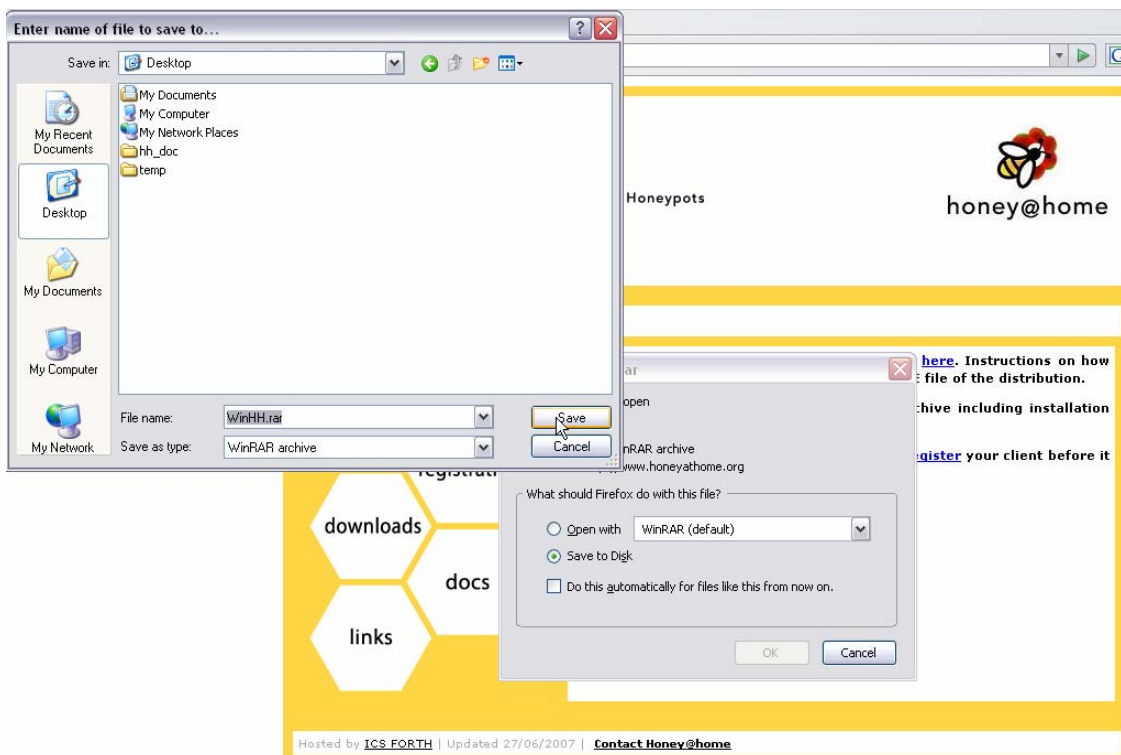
Enter name of file to save to...

Save in: Desktop

My Recent Documents

Desktop

My Documents

My Computer

My Network

My Documents
My Computer
My Network Places
hh_doc
temp

File name: WinHH.rar
Save as type: WinRAR archive

Save
Cancel

Honeypots

honey@home

here. Instructions on how
file of the distribution.

chive including installation

egister your client before it

ar

open

nRAR archive
www.honeyathome.org

What should Firefox do with this file?

Open with WinRAR (default)

Save to Disk

Do this automatically for files like this from now on.

OK
Cancel

registrati

downloads

docs

links

Hosted by ICS FORTH | Updated 27/06/2007 | Contact Honey@home